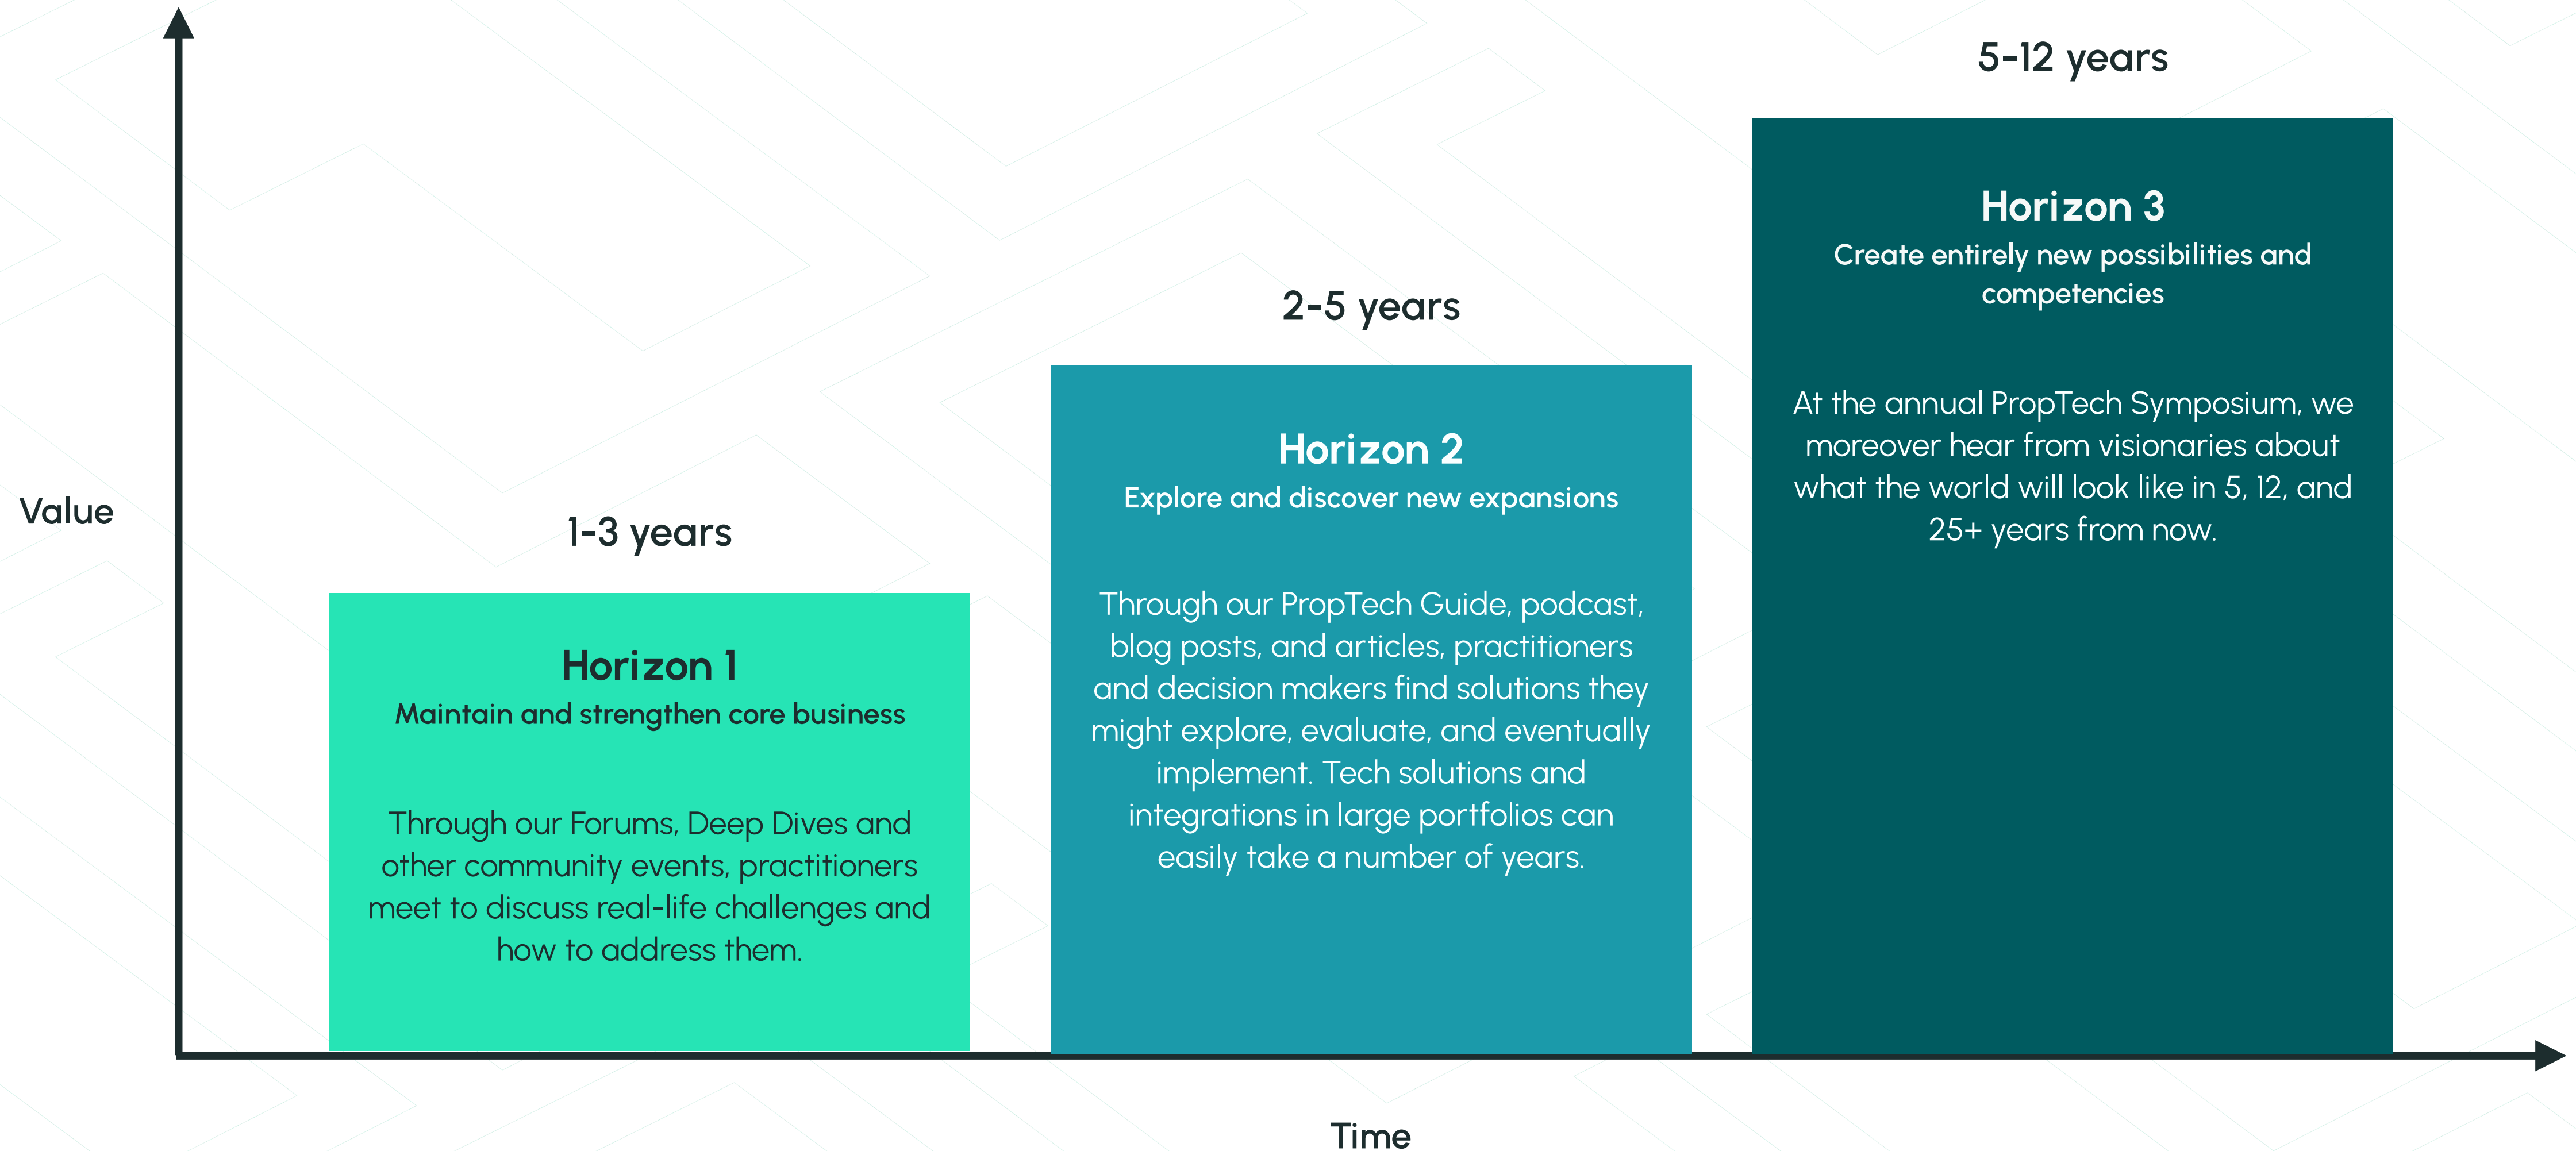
Value

1-3 years

Horizon 1
Maintain and strengthen core business

Through our Forums, Deep Dives and other community events, practitioners meet to discuss real-life challenges and how to address them.

2-5 years

Horizon 2
Explore and discover new expansions

Through our PropTech Guide, podcast, blog posts, and articles, practitioners and decision makers find solutions they might explore, evaluate, and eventually implement. Tech solutions and integrations in large portfolios can easily take a number of years.

5-12 years

Horizon 3
Create entirely new possibilities and competencies

At the annual PropTech Symposium, we moreover hear from visionaries about what the world will look like in 5, 12, and 25+ years from now.

Time